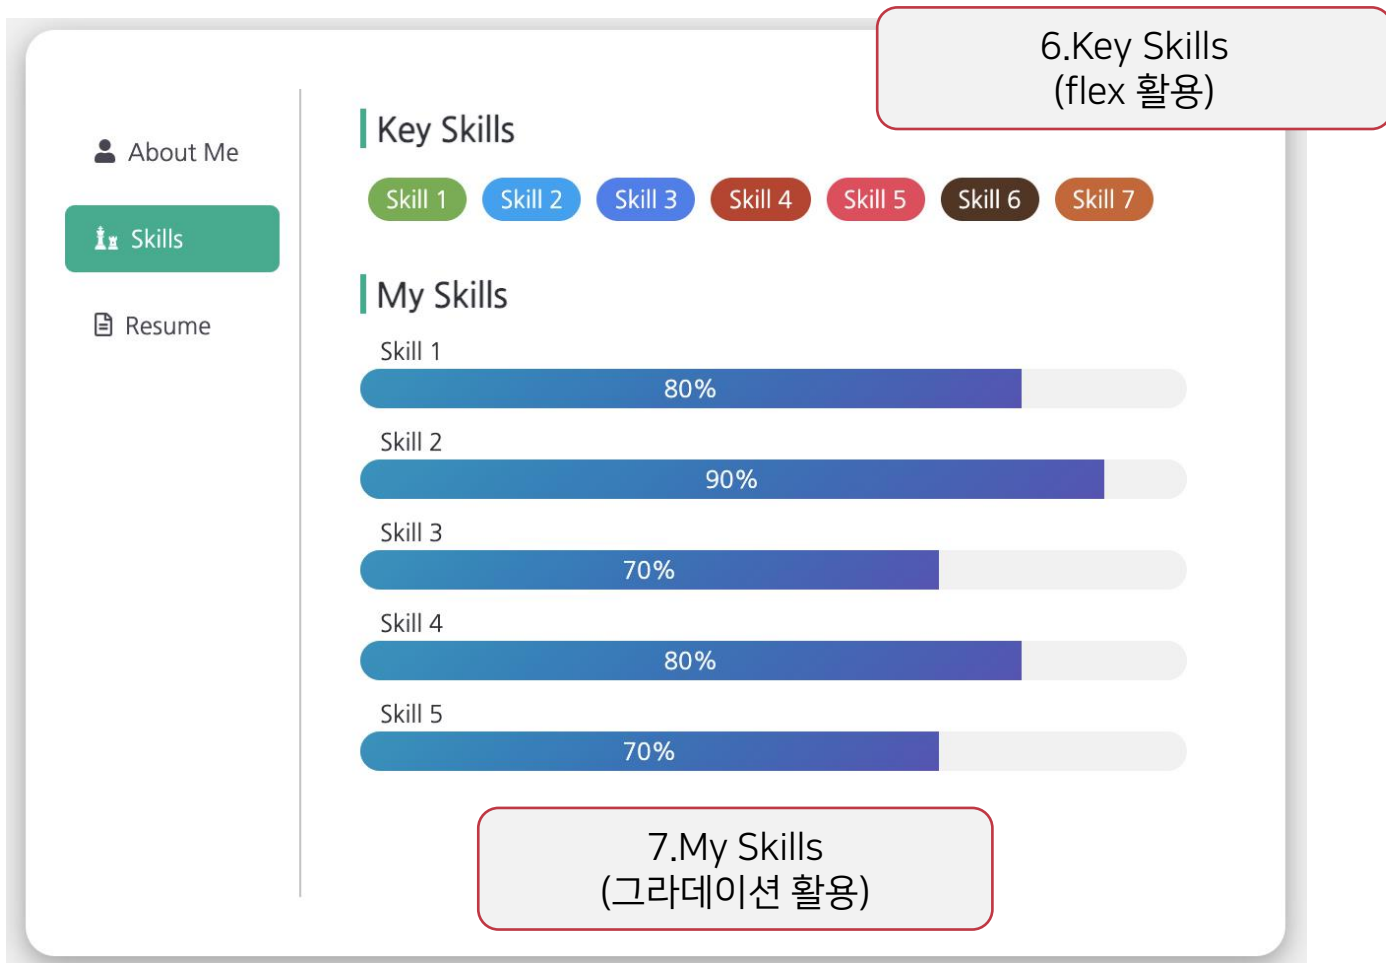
6.Key Skills
(flex 활용)

About Me

Skills

Resume

Key Skills

Skill 1 Skill 2 Skill 3 Skill 4 Skill 5 Skill 6 Skill 7

My Skills

Skill 1
80%

Skill 2
90%

Skill 3
70%

Skill 4
80%

Skill 5
70%

7.My Skills
(그라데이션 활용)